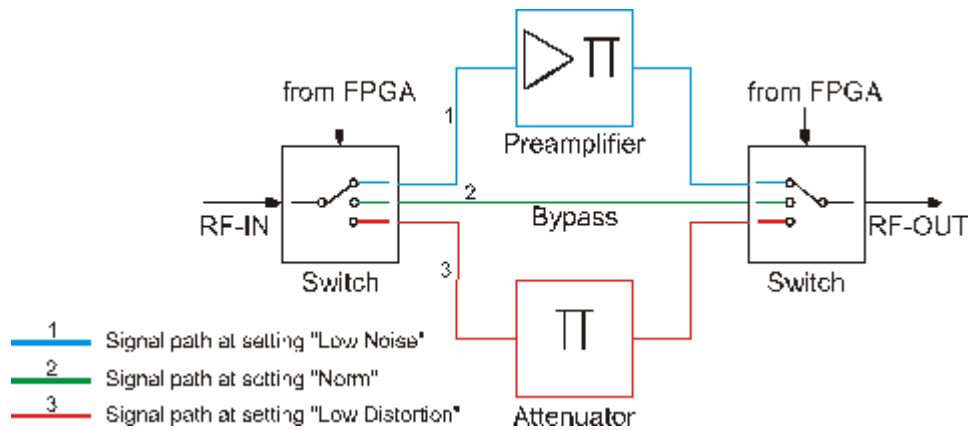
from FPGA

from FPGA

1

Preamplifier

2

RF-IN

Bypass

RF-OUT

3

Switch

Switch

1 Signal path at setting "Low Noise"

2 Signal path at setting "Norm"

3 Signal path at setting "Low Distortion"

Attenuator